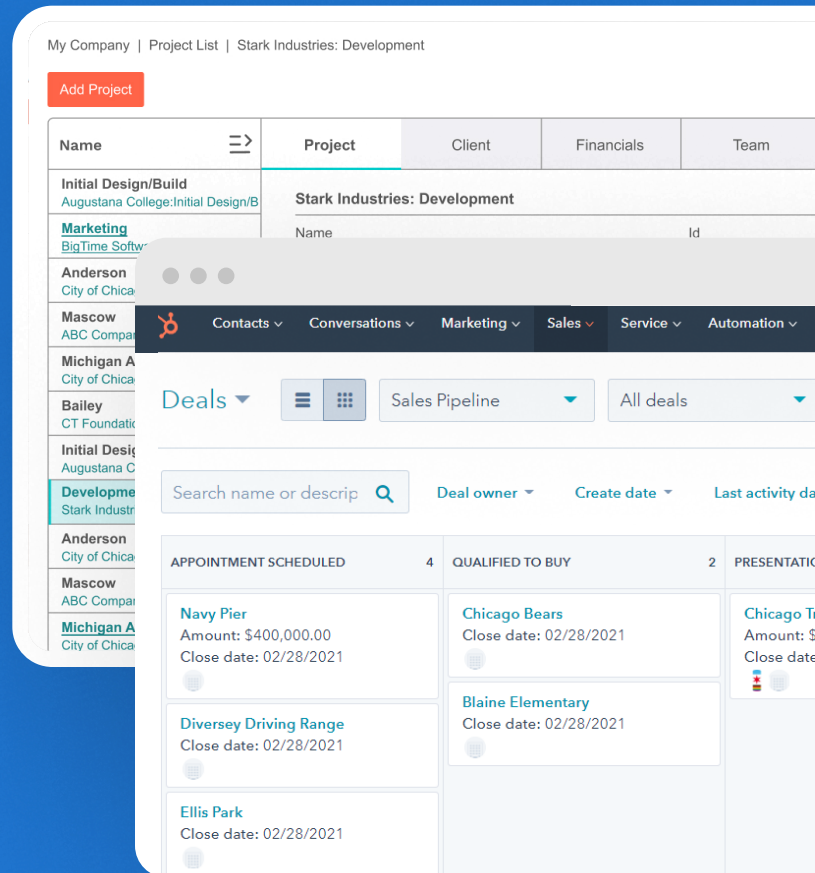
My Company | Project List | Stark Industries: Development

Add Project

Name

Initial Design/Build
Augustana College:Initial Design/B

Marketing
BigTime Softw

Anderson
City of Chica

Mascow
ABC Compar

Michigan A
City of Chica

Bailey
CT Foundatio

Initial Desig
Augustana C

Developme
Stark Industr

Anderson
City of Chica

Mascow
ABC Compar

Michigan A
City of Chica

Project | Client | Financials | Team

Stark Industries: Development

Name

Id

Contacts | Conversations | Marketing | Sales | Service | Automation

Deals

Sales Pipeline

All deals

Search name or descrip

Deal owner

Create date

Last activity da

| APPOINTMENT SCHEDULED 4 | QUALIFIED TO BUY 2 | PRESENTATIO |
|---|---|---|
| Navy Pier<br>Amount: $400,000.00<br>Close date: 02/28/2021 | Chicago Bears<br>Close date: 02/28/2021 | Chicago T<br>Amount: $<br>Close date |
| Diversey Driving Range<br>Close date: 02/28/2021 | Blaine Elementary<br>Close date: 02/28/2021 | |
| Ellis Park<br>Close date: 02/28/2021 | | |